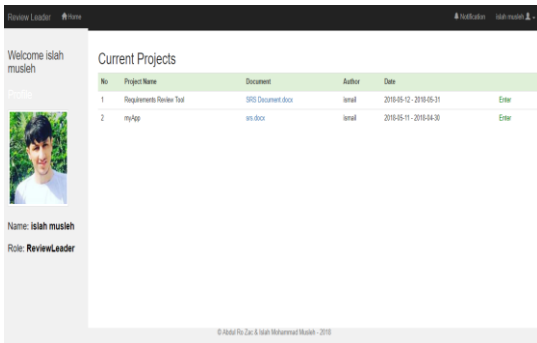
Review Leader Home

Notification islah musleh

Welcome islah musleh

Profile

Name: islah musleh

Role: ReviewLeader

Current Projects

| No | Project Name | Document | Author | Date | |
|---|---|---|---|---|---|
| 1 | Requirements Review Tool | SRS Document.docx | ismail | 2018-05-12 - 2018-05-31 | Enter |
| 2 | myApp | srs.docx | ismail | 2018-05-11 - 2018-04-30 | Enter |

© Abdul Ro Zac & Islah Mohammad Musleh - 2018